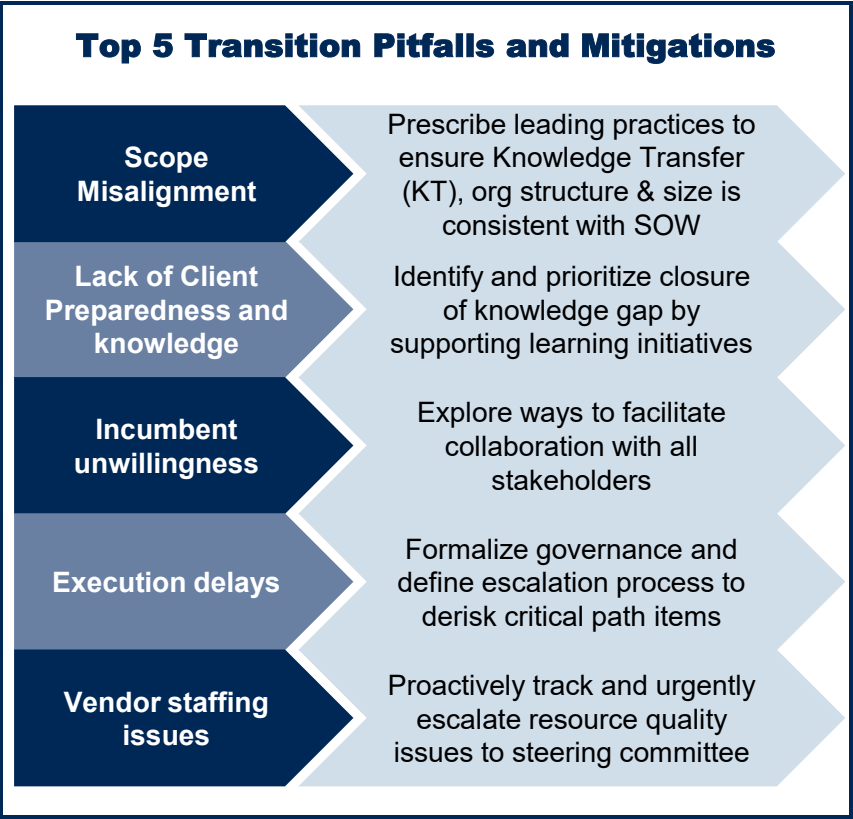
Top 5 Transition Pitfalls and Mitigations

Scope Misalignment

Prescribe leading practices to ensure Knowledge Transfer (KT), org structure & size is consistent with SOW

Lack of Client Preparedness and knowledge

Identify and prioritize closure of knowledge gap by supporting learning initiatives

Incumbent unwillingness

Explore ways to facilitate collaboration with all stakeholders

Execution delays

Formalize governance and define escalation process to derisk critical path items

Vendor staffing issues

Proactively track and urgently escalate resource quality issues to steering committee